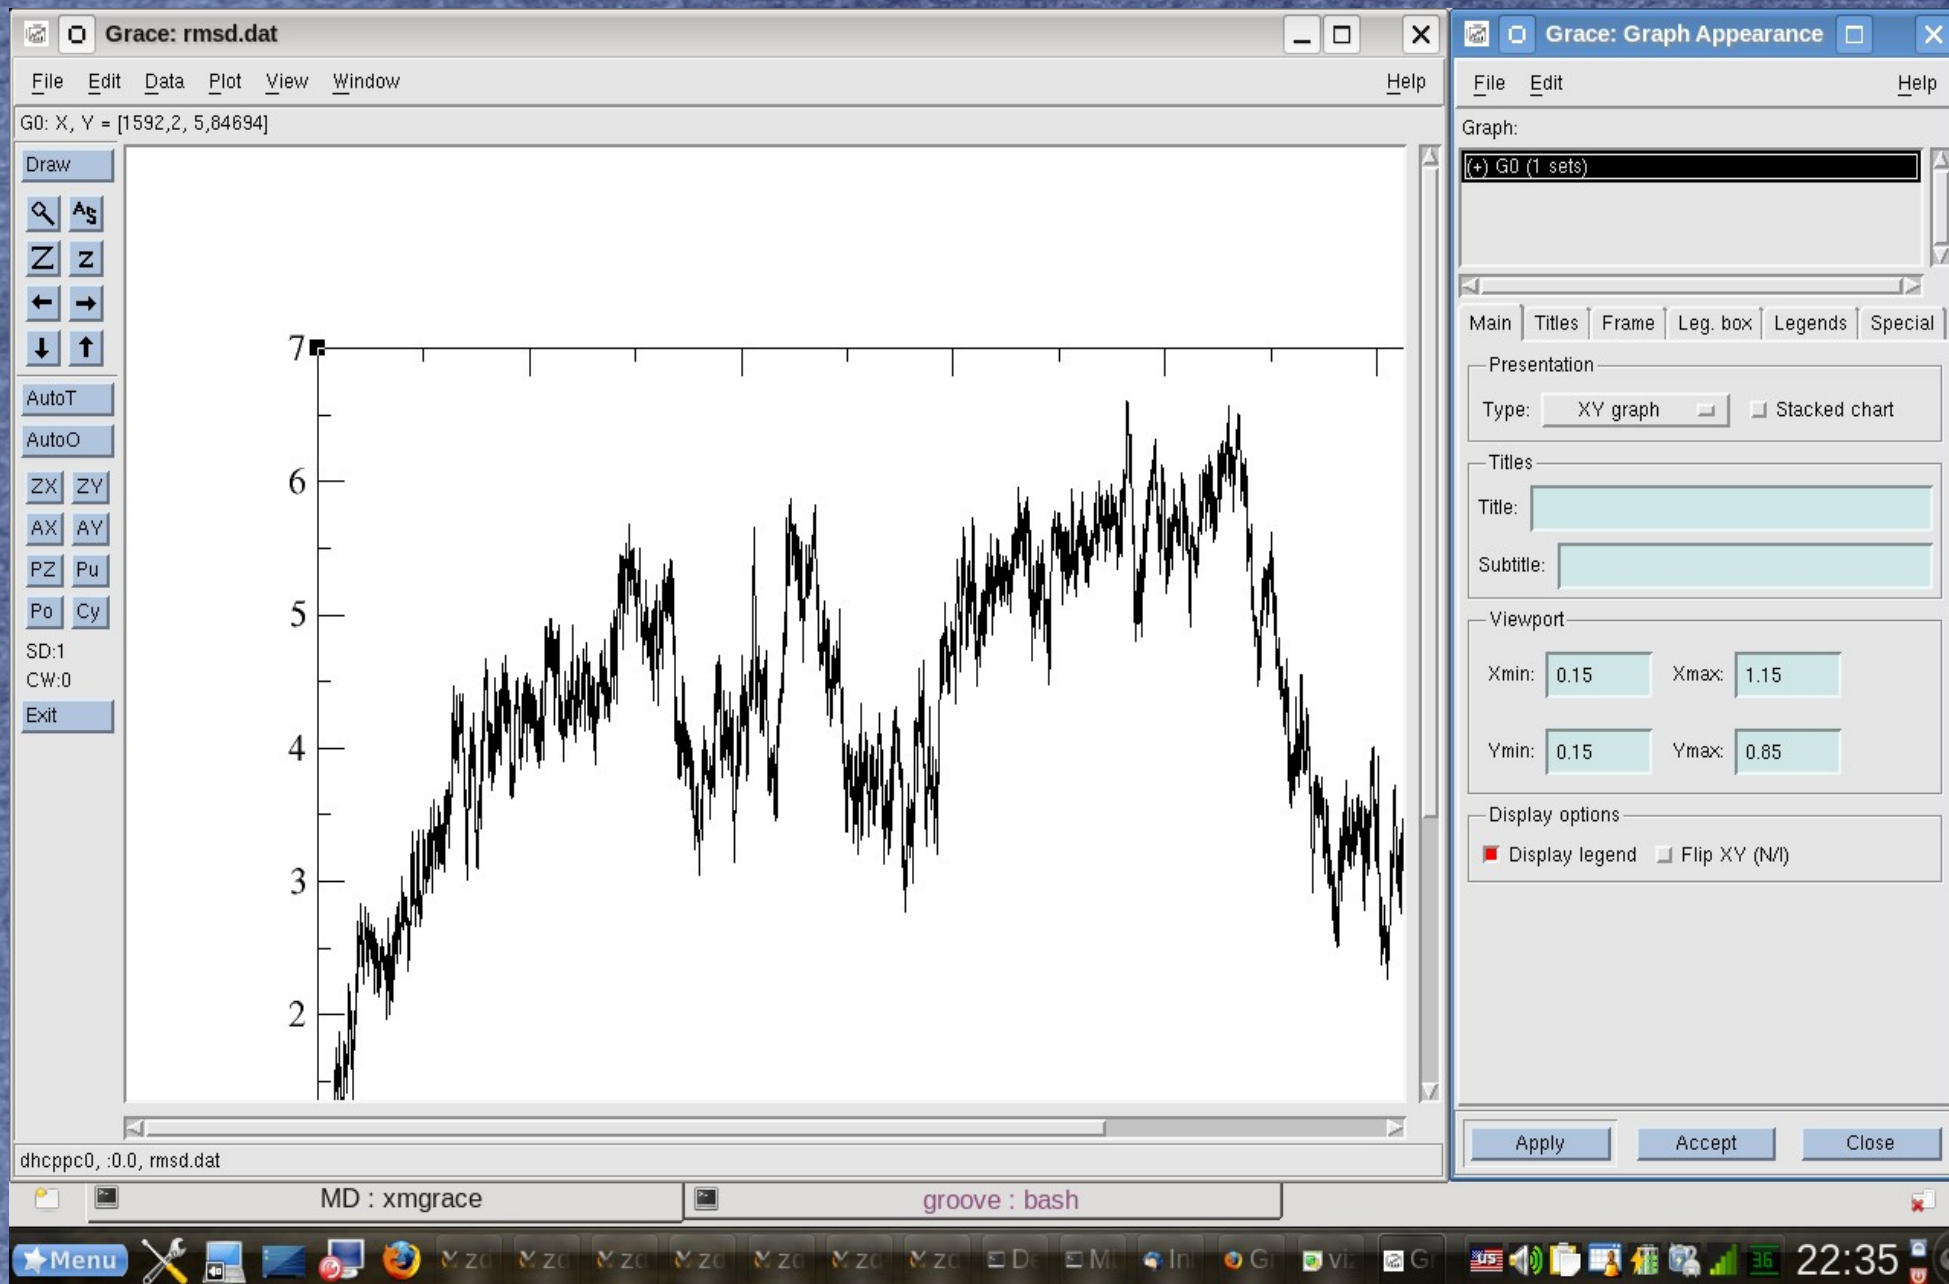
Grace: rmsd.dat

File Edit Data Plot View Window Help

G0: X, Y = [1592,2, 5,84694]

Draw

AutoT
AutoO
ZX ZY
AX AY
PZ Pu
Po Cy
SD:1
CW:0
Exit

7
6
5
4
3
2

dhcppc0, :0.0, rmsd.dat

Grace: Graph Appearance

File Edit Help

Graph:

(+) G0 (1 sets)

Main Titles Frame Leg. box Legends Special

Presentation

Type: XY graph Stacked chart

Titles

Title:

Subtitle:

Viewport

Xmin: 0.15 Xmax: 1.15

Ymin: 0.15 Ymax: 0.85

Display options

Display legend Flip XY (N/I)

Apply Accept Close

MD : xmgrace

groove : bash

Menu

22:35